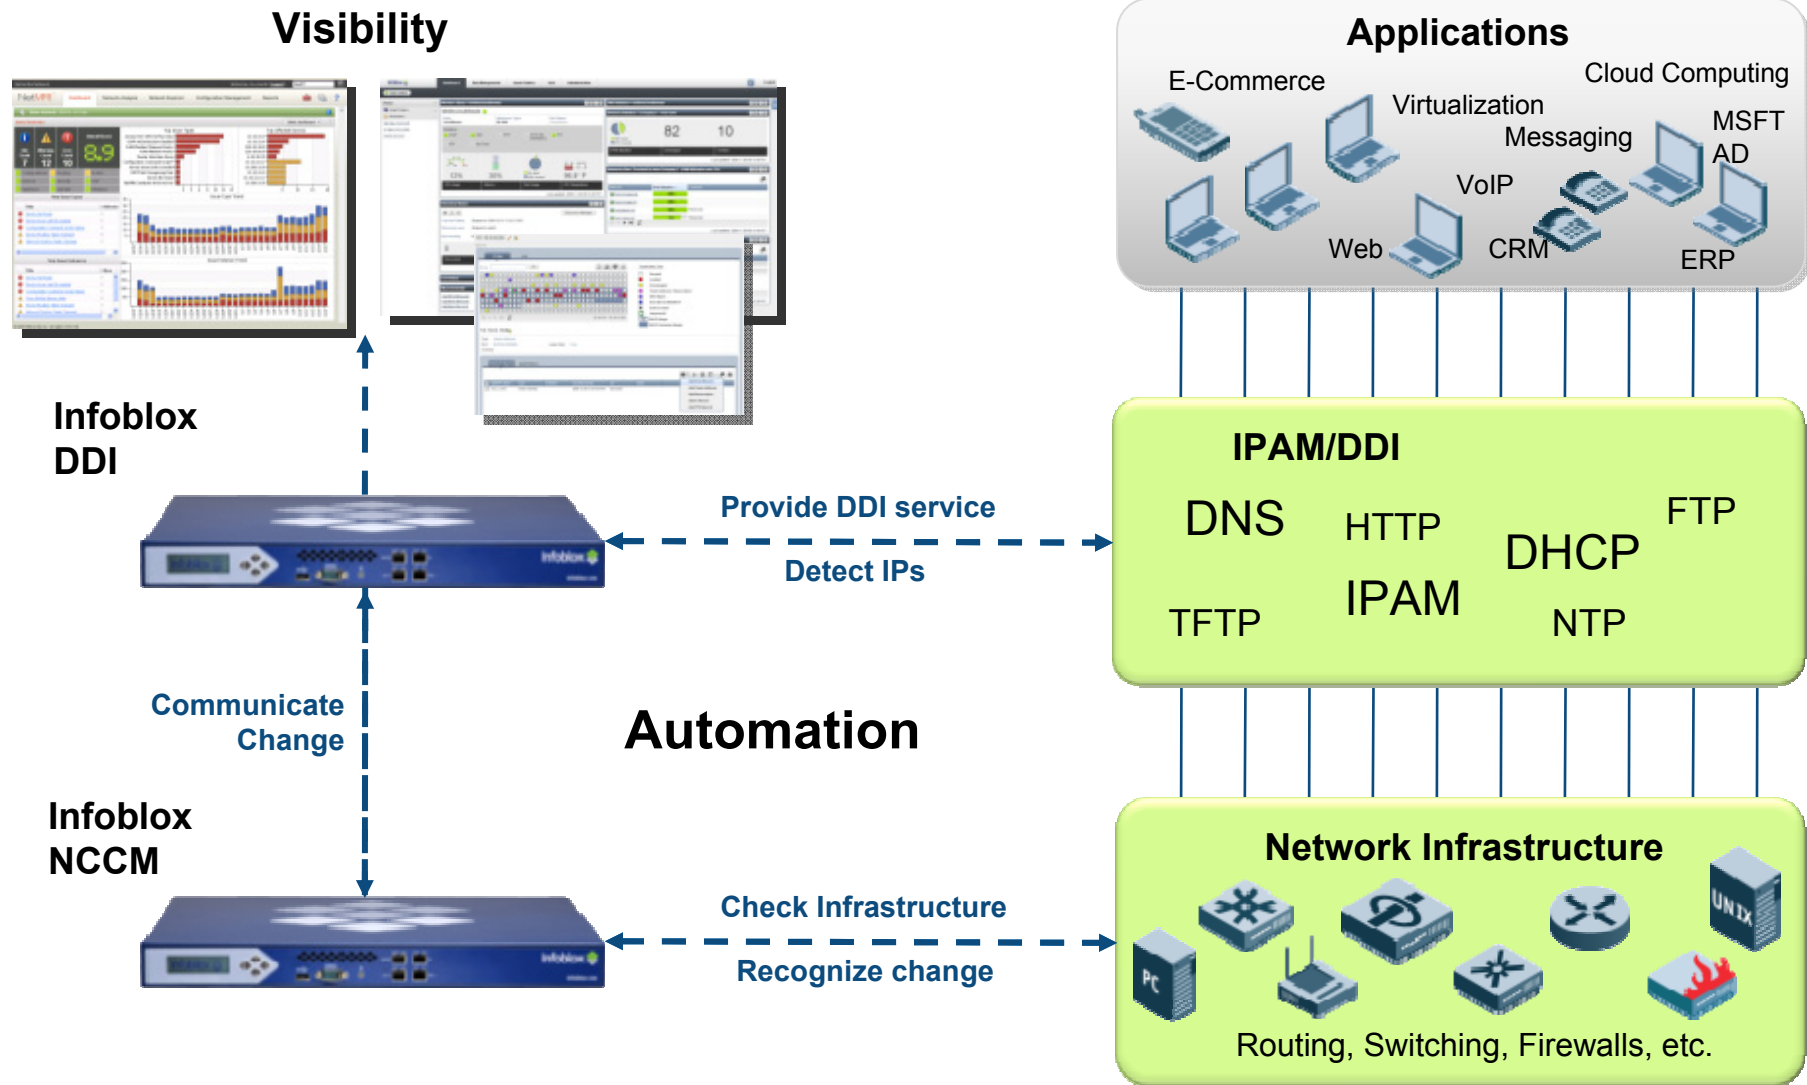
Visibility

Applications

E-Commerce

Virtualization

Cloud Computing

Messaging

MSFT AD

VoIP

Web

CRM

ERP

Infoblox DDI

IPAM/DDI

DNS

HTTP

DHCP

FTP

IPAM

TFTP

NTP

Provide DDI service

Detect IPs

Communicate Change

Automation

Infoblox NCCM

Network Infrastructure

Check Infrastructure

Recognize change

Routing, Switching, Firewalls, etc.